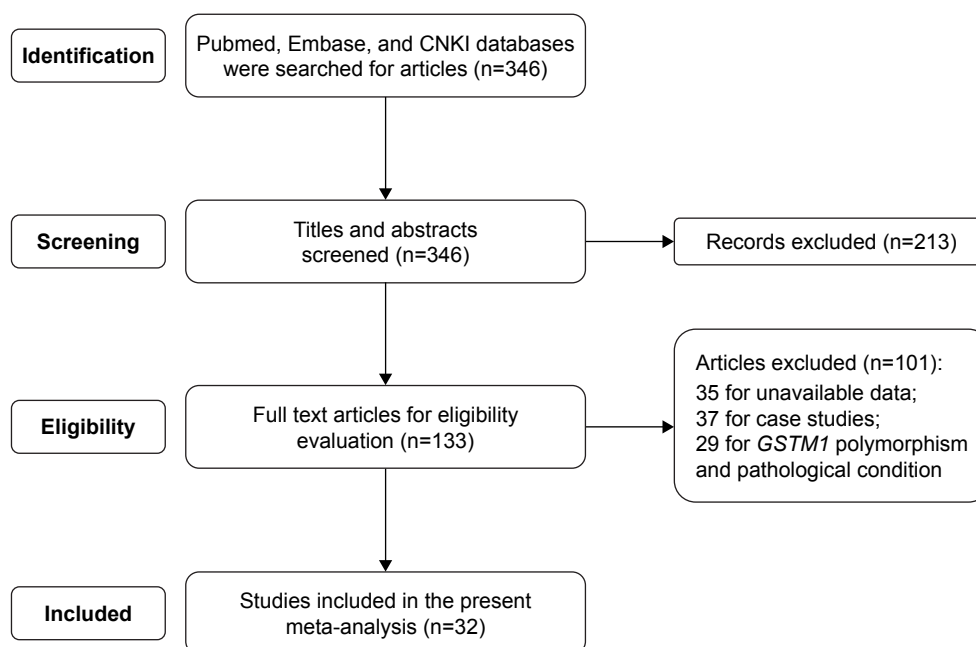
Identification

Pubmed, Embase, and CNKI databases were searched for articles (n=346)

Screening

Titles and abstracts screened (n=346)

Records excluded (n=213)

Eligibility

Full text articles for eligibility evaluation (n=133)

Articles excluded (n=101):
35 for unavailable data;
37 for case studies;
29 for *GSTM1* polymorphism and pathological condition

Included

Studies included in the present meta-analysis (n=32)